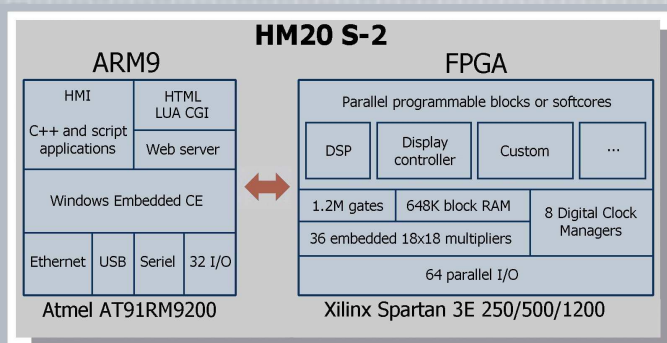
HM20 S-2

ARM9

HMI

C++ and script applications

HTML LUA CGI

Web server

Windows Embedded CE

| Ethernet | USB | Seriel | 32 I/O |
|---|---|---|---|

Atmel AT91RM9200

FPGA

Parallel programmable blocks or softcores

| DSP | Display controller | Custom | ... |
|---|---|---|---|

1.2M gates

648K block RAM

36 embedded 18x18 multipliers

8 Digital Clock Managers

64 parallel I/O

Xilinx Spartan 3E 250/500/1200